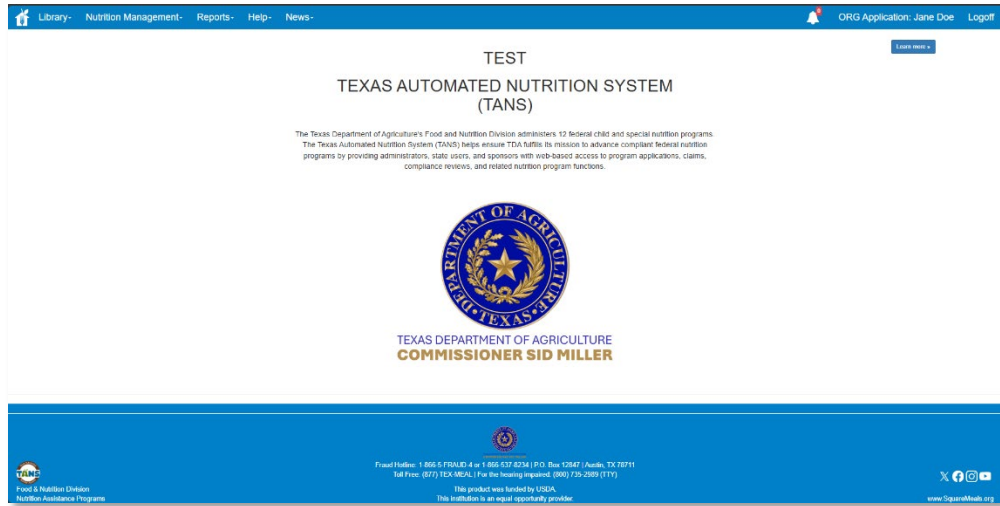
Library- Nutrition Management- Reports- Help- News-

ORG Application: Jane Doe Logoff

Learn more »

TEST

TEXAS AUTOMATED NUTRITION SYSTEM (TANS)

The Texas Department of Agriculture's Food and Nutrition Division administers 12 federal child and special nutrition programs. The Texas Automated Nutrition System (TANS) helps ensure TDA fulfils its mission to advance compliant federal nutrition programs by providing administrators, state users, and sponsors with web-based access to program applications, claims, compliance reviews, and related nutrition program functions.

DEPARTMENT OF AGRICULTURE TEXAS

TEXAS DEPARTMENT OF AGRICULTURE
COMMISSIONER SID MILLER

TANS
Food & Nutrition Division
Nutrition Assistance Programs

Fraud Hotline: 1-866-5-FRAUD-4 or 1-866-537-8234 | P.O. Box 12847 | Austin, TX 78711
Toll Free: (877) TEX-MEAL | For the hearing impaired: (800) 735-2989 (TTY)

This product was funded by USDA.
This institution is an equal opportunity provider.

www.SquareMeals.org